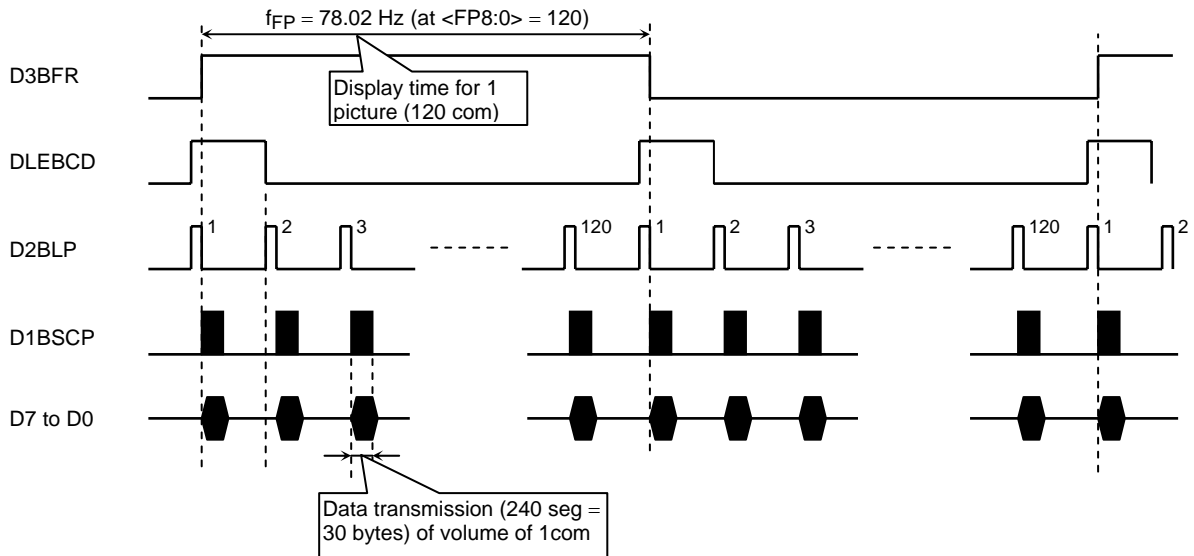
$f_{FP}$ = 78.02 Hz (at <FP8:0> = 120)

Display time for 1 picture (120 com)

D3BFR

DLEBCD

D2BLP

1

2

3

120

1

2

3

120

1

2

D1BSCP

D7 to D0

Data transmission (240 seg = 30 bytes) of volume of 1com